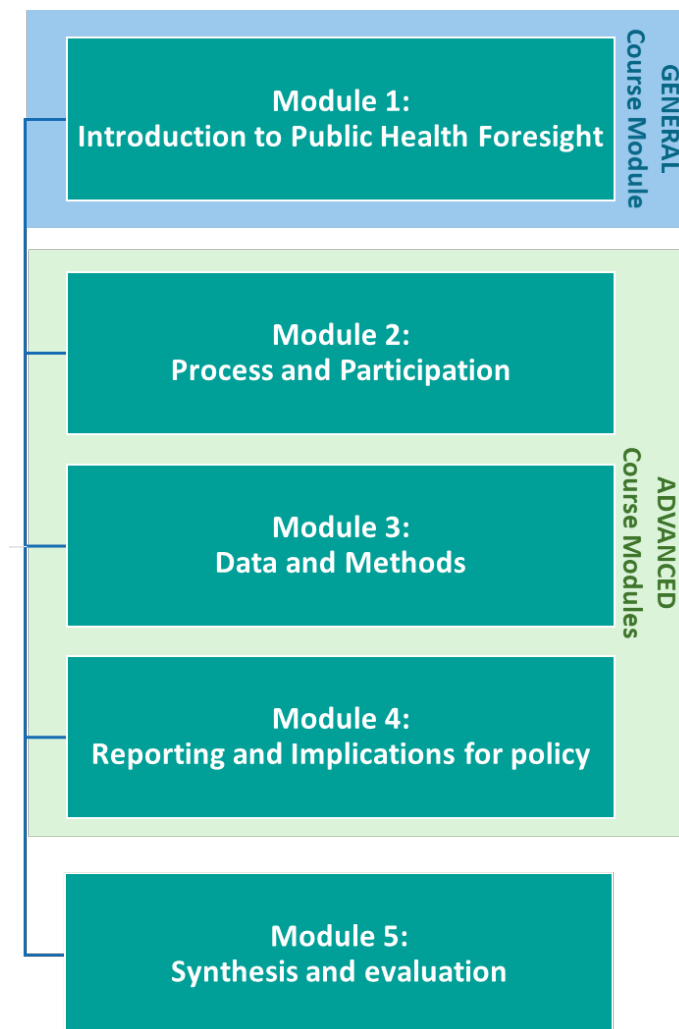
Module 1:
Introduction to Public Health Foresight

GENERAL
Course Module

Module 2:
Process and Participation

Module 3:
Data and Methods

Module 4:
Reporting and Implications for policy

ADVANCED
Course Modules

Module 5:
Synthesis and evaluation